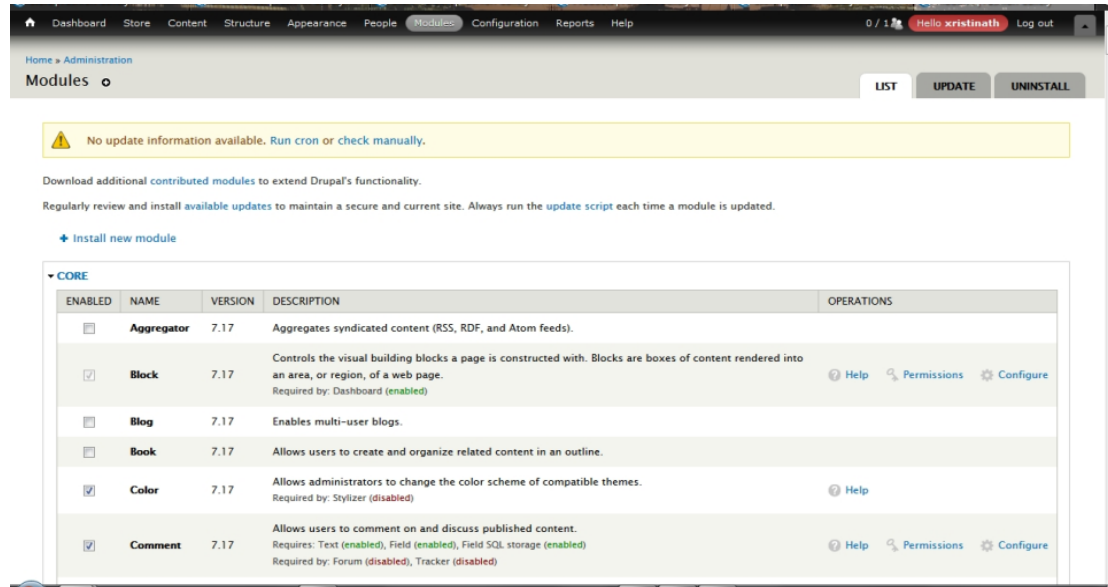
Dashboard Store Content Structure Appearance People Modules Configuration Reports Help

0 / 1 Hello xristinath Log out

Home » Administration

Modules

LIST UPDATE UNINSTALL

No update information available. Run cron or check manually.

Download additional contributed modules to extend Drupal's functionality.

Regularly review and install available updates to maintain a secure and current site. Always run the update script each time a module is updated.

+ Install new module

▾ CORE

| ENABLED | NAME | VERSION | DESCRIPTION | OPERATIONS |
|---|---|---|---|---|
| ☐ | Aggregator | 7.17 | Aggregates syndicated content (RSS, RDF, and Atom feeds). | |
| ☑ | Block | 7.17 | Controls the visual building blocks a page is constructed with. Blocks are boxes of content rendered into an area, or region, of a web page. Required by: Dashboard (enabled) | Help Permissions Configure |
| ☐ | Blog | 7.17 | Enables multi-user blogs. | |
| ☐ | Book | 7.17 | Allows users to create and organize related content in an outline. | |
| ☑ | Color | 7.17 | Allows administrators to change the color scheme of compatible themes. Required by: Stylizer (disabled) | Help |
| ☑ | Comment | 7.17 | Allows users to comment on and discuss published content. Requires: Text (enabled), Field (enabled), Field SQL storage (enabled) Required by: Forum (disabled), Tracker (disabled) | Help Permissions Configure |